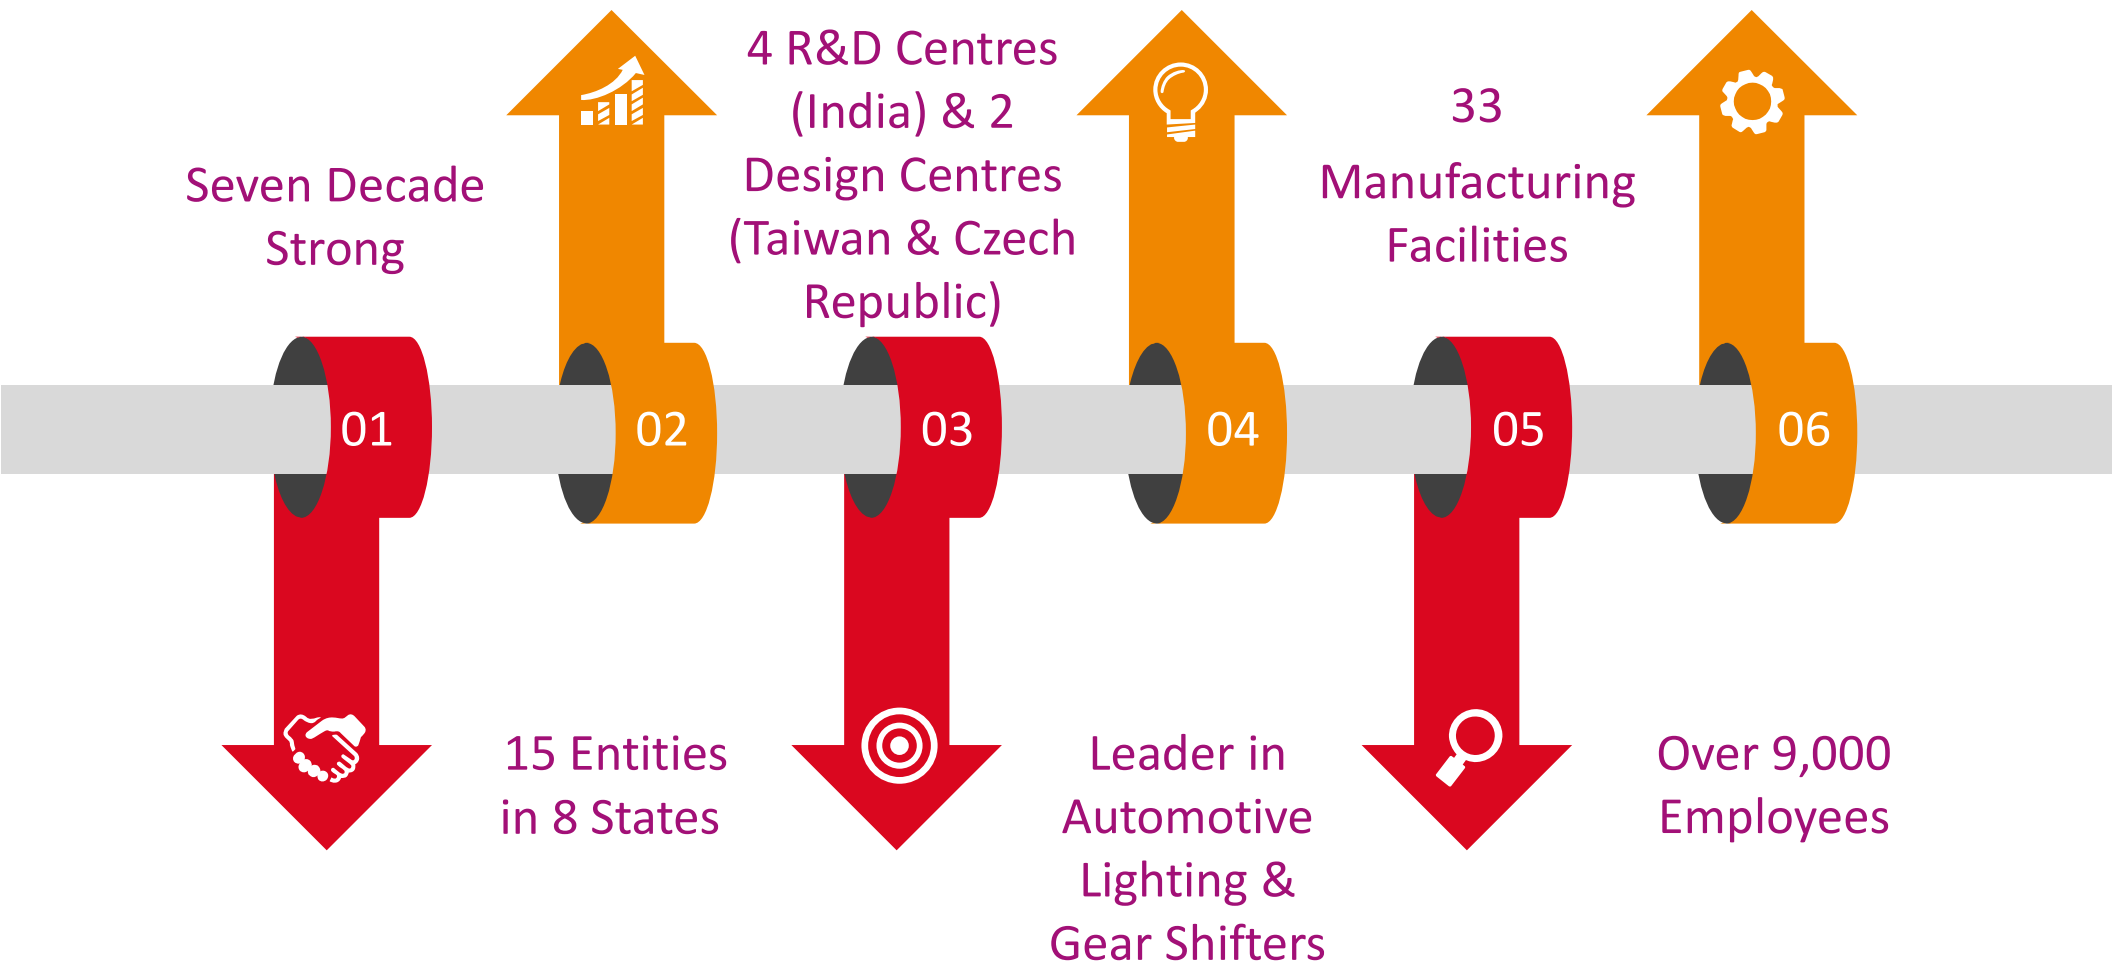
01

Seven Decade Strong

02

15 Entities in 8 States

03

4 R&D Centres (India) & 2 Design Centres (Taiwan & Czech Republic)

04

Leader in Automotive Lighting & Gear Shifters

05

33 Manufacturing Facilities

06

Over 9,000 Employees